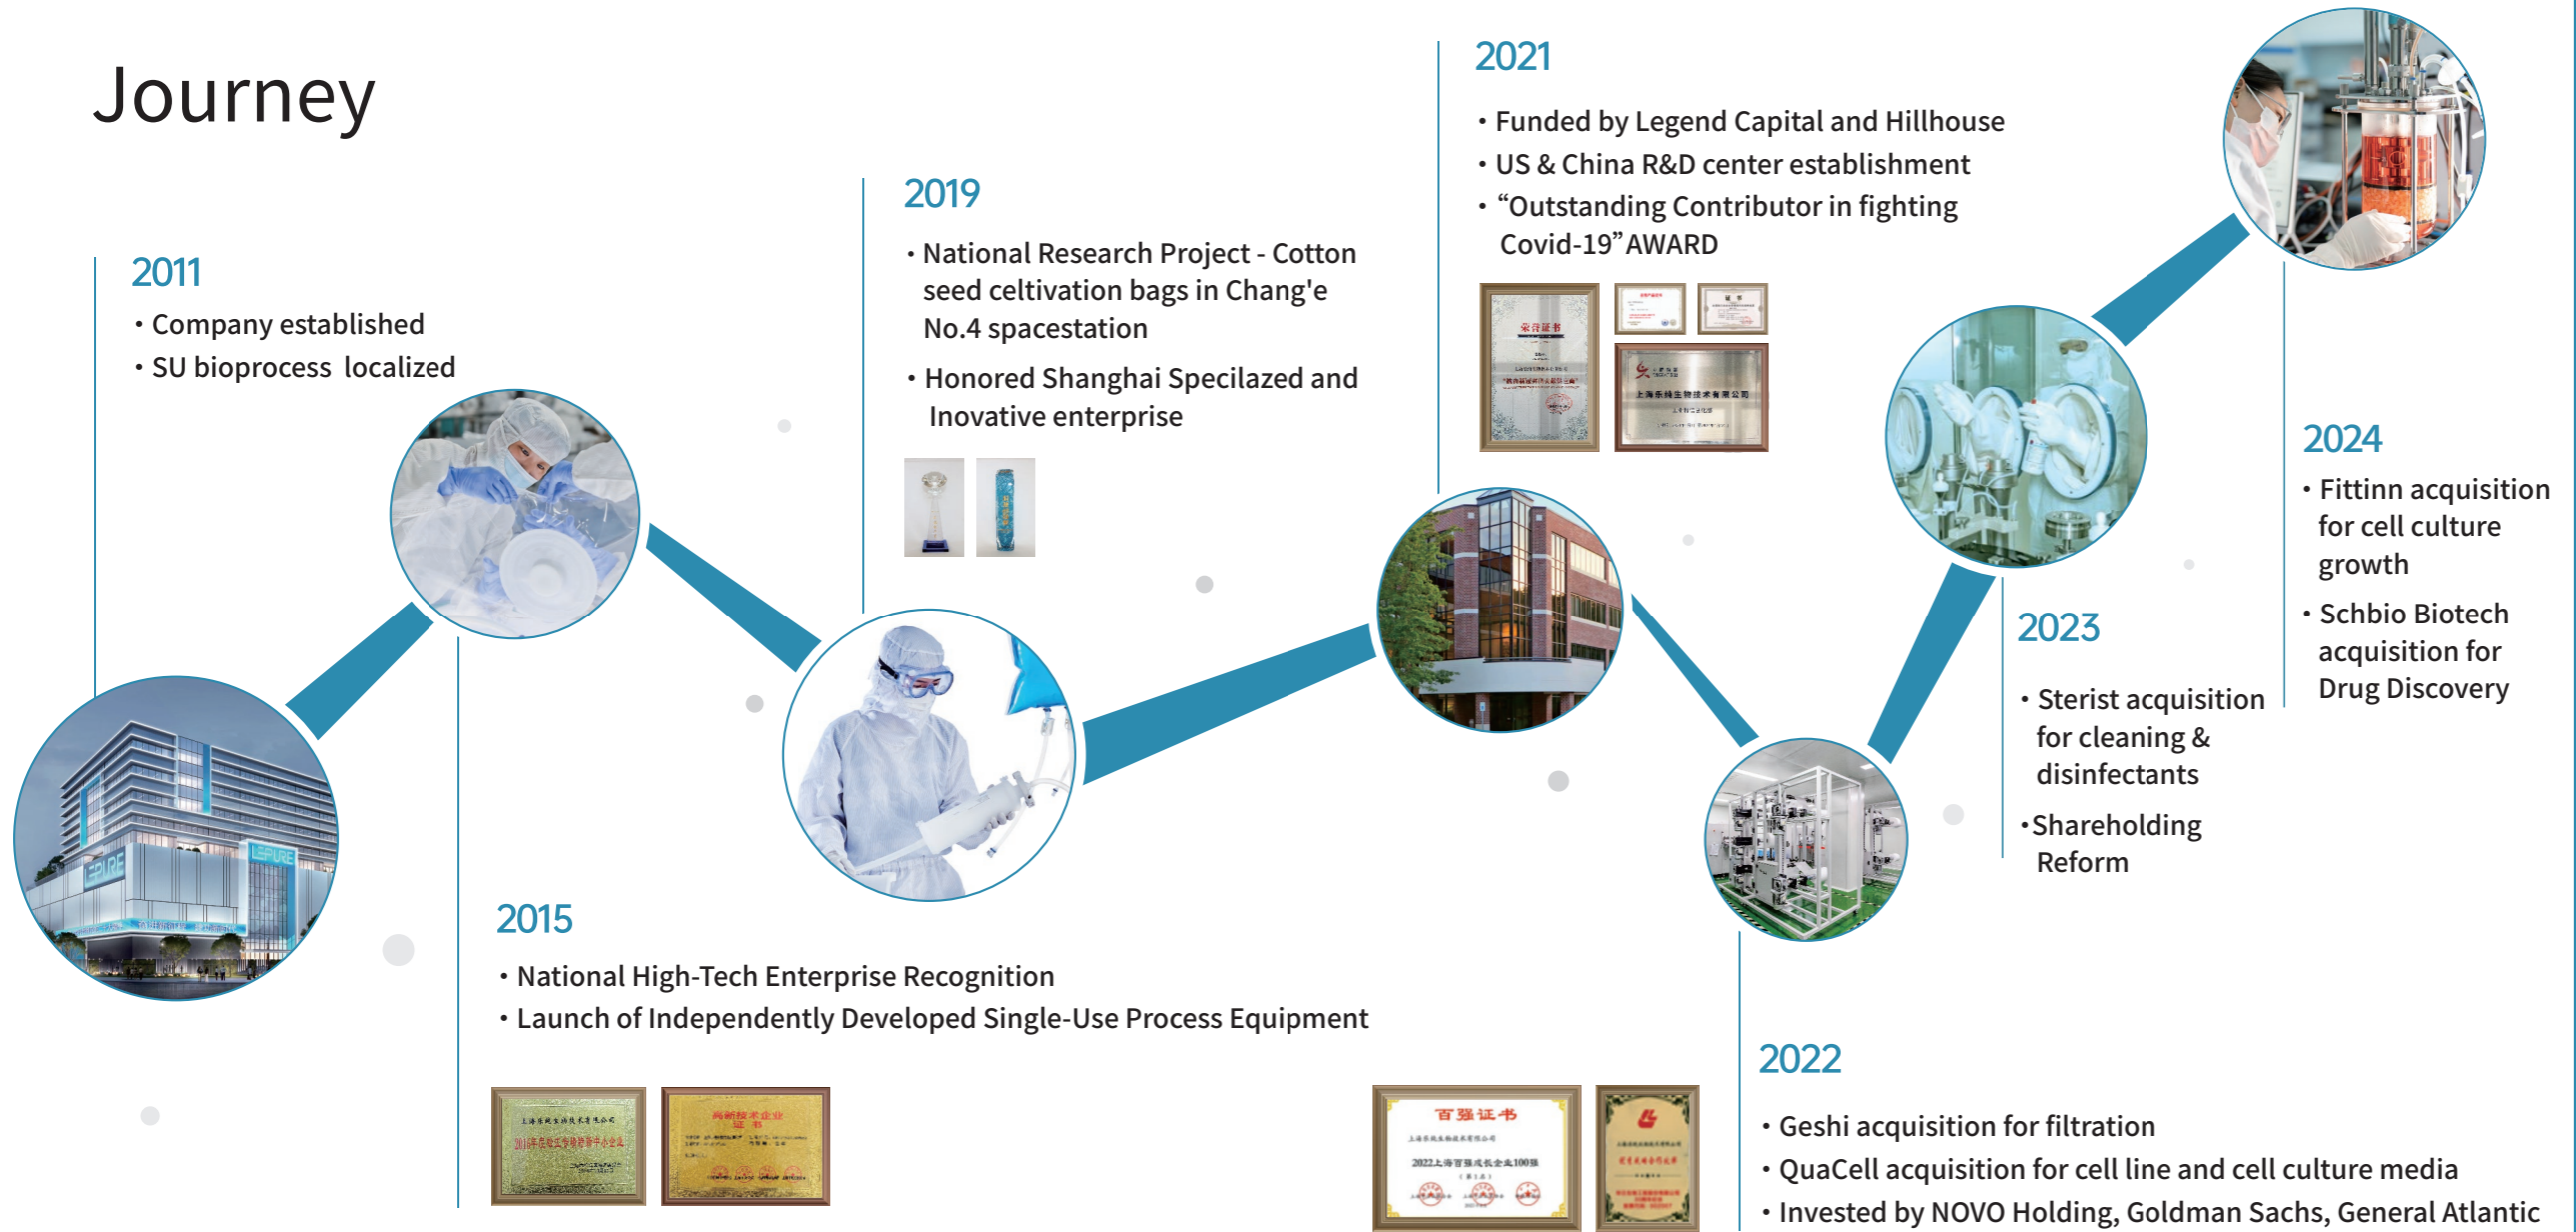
Journey

2011
• Company established
• SU bioprocess localized

2015
• National High-Tech Enterprise Recognition
• Launch of Independently Developed Single-Use Process Equipment

2019
• National Research Project - Cotton seed celtivation bags in Chang'e No.4 spacestation
• Honored Shanghai Specilazed and Inovative enterprise

2021
• Funded by Legend Capital and Hillhouse
• US & China R&D center establishment
• "Outstanding Contributor in fighting Covid-19" AWARD

2022
• Geshi acquisition for filtration
• QuaCell acquisition for cell line and cell culture media
• Invested by NOVO Holding, Goldman Sachs, General Atlantic

2023
• Sterist acquisition for cleaning & disinfectants
•Shareholding Reform

2024
• Fittinn acquisition for cell culture growth
• Schbio Biotech acquisition for Drug Discovery

百强证书